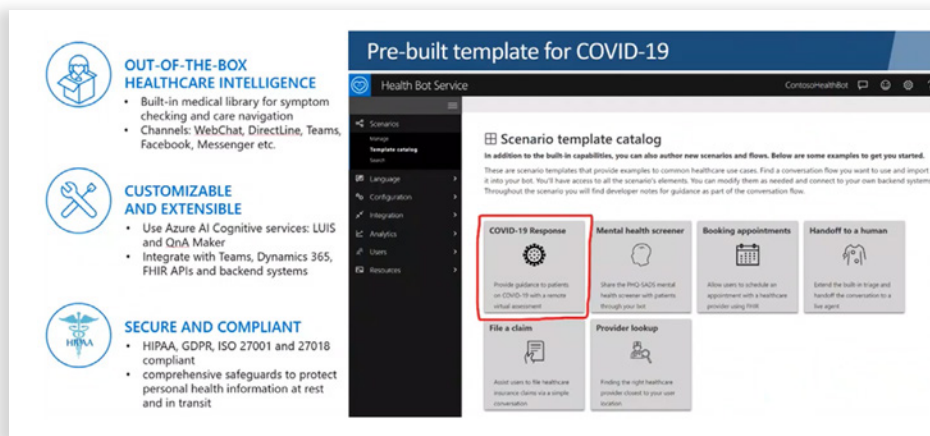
OUT-OF-THE-BOX HEALTHCARE INTELLIGENCE
• Built-in medical library for symptom checking and care navigation
• Channels: WebChat, DirectLine, Teams, Facebook, Messenger etc.

CUSTOMIZABLE AND EXTENSIBLE
• Use Azure AI Cognitive services: LUIS and QnA Maker
• Integrate with Teams, Dynamics 365, FHIR APIs and backend systems

HIPAA

SECURE AND COMPLIANT
• HIPAA, GDPR, ISO 27001 and 27018 compliant
• comprehensive safeguards to protect personal health information at rest and in transit

Pre-built template for COVID-19

Health Bot Service

ContosoHealthBot

Scenarios
Manage
Template catalog
Search
Language
Configuration
Integration
Analytics
Users
Resources

Scenario template catalog
In addition to the built-in capabilities, you can also author new scenarios and flows. Below are some examples to get you started.

These are scenario templates that provide examples to common healthcare use cases. Find a conversation flow you want to use and import it into your bot. You'll have access to all the scenario's elements. You can modify them as needed and connect to your own backend system. Throughout the scenario you will find developer notes for guidance as part of the conversation flow.

COVID-19 Response
Provide guidance to patients on COVID-19 with a remote virtual assessment

Mental health screener
Share the PHQ-SADS mental health screener with patients through your bot

Booking appointments
Allow users to schedule an appointment with a healthcare provider using FHIR

Handoff to a human
Extend the built-in triage and handoff the conversation to a live agent

File a claim
Assist users to file healthcare insurance claims via a simple conversation

Provider lookup
Finding the right healthcare provider closest to your user location